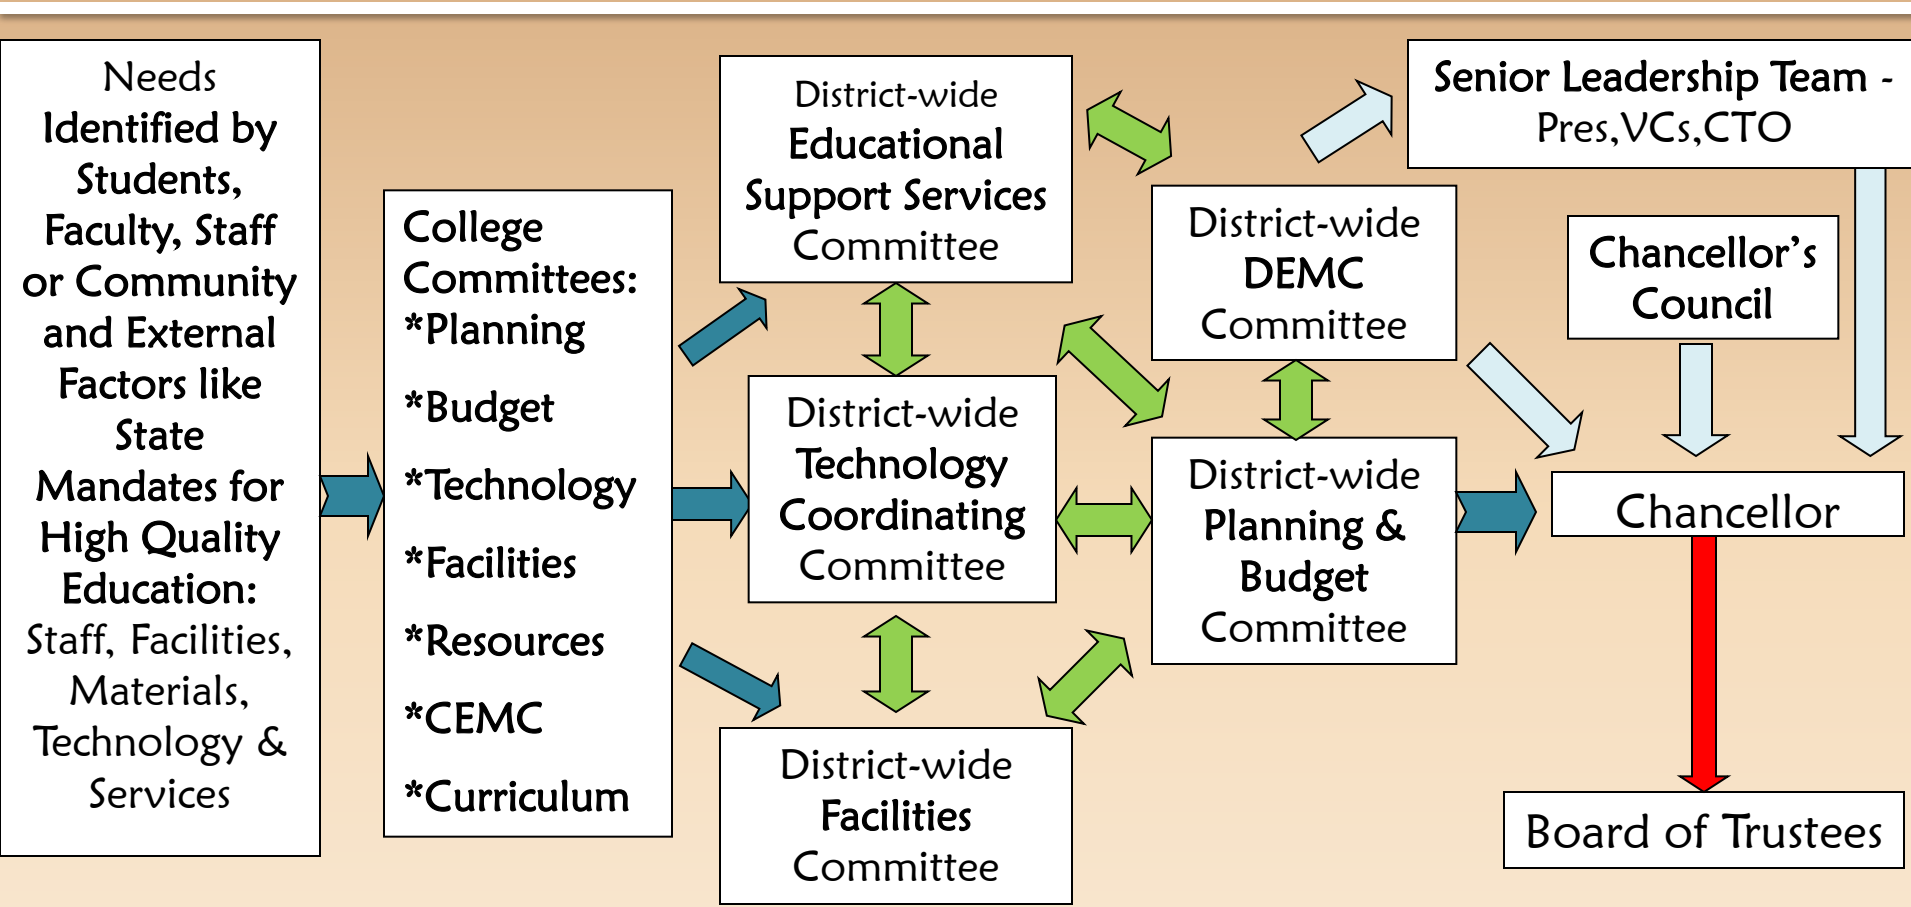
Needs Identified by Students, Faculty, Staff or Community and External Factors like State Mandates for High Quality Education: Staff, Facilities, Materials, Technology & Services

College Committees:
*Planning
*Budget
*Technology
*Facilities
*Resources
*CEMC
*Curriculum

District-wide Educational Support Services Committee

District-wide Technology Coordinating Committee

District-wide Facilities Committee

District-wide DEMC Committee

District-wide Planning & Budget Committee

Senior Leadership Team - Pres,VCs,CTO

Chancellor's Council

Chancellor

Board of Trustees